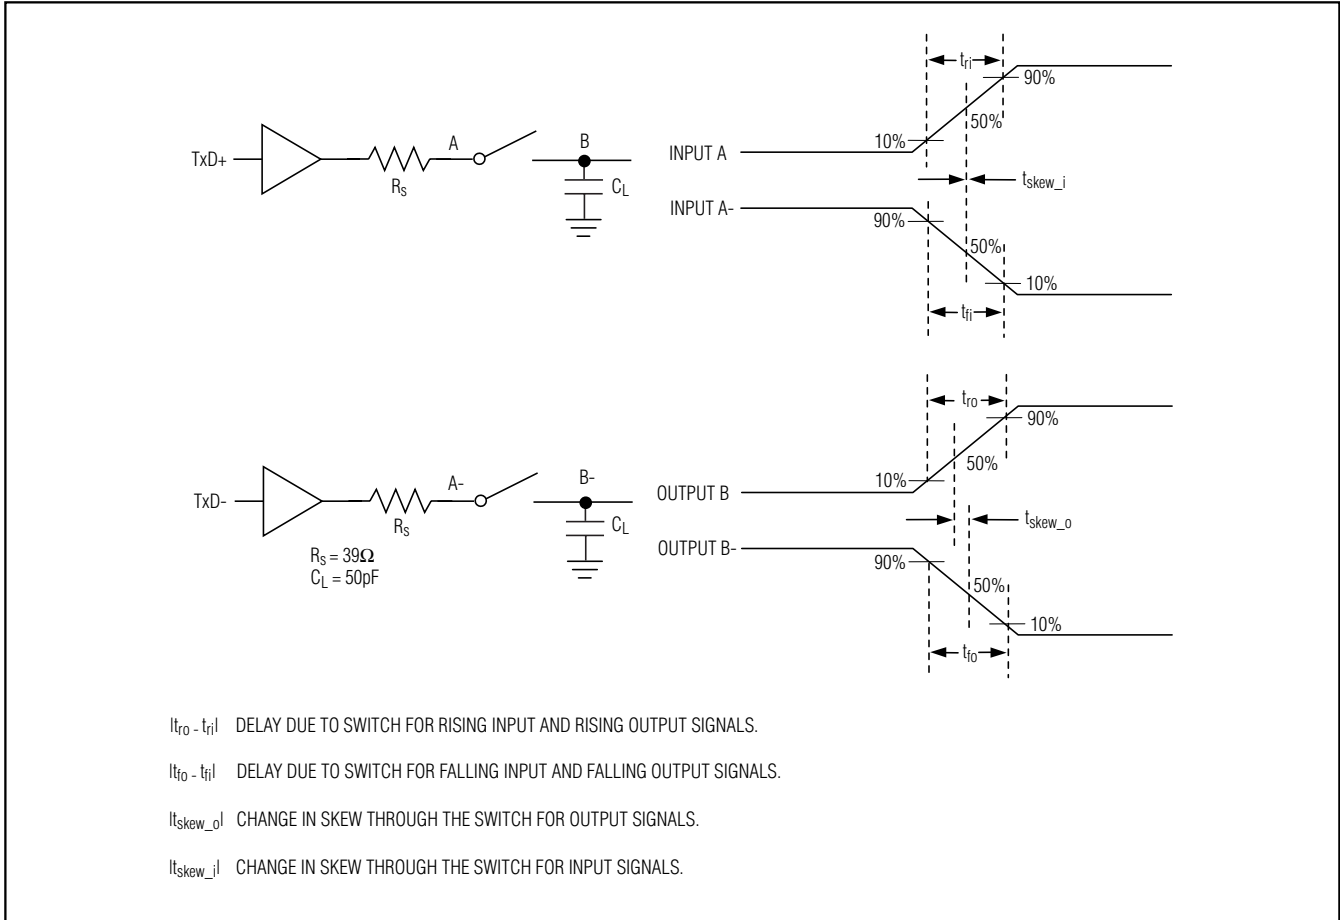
TxD+

$R_S$

A

B

$C_L$

INPUT A

INPUT A-

$t_{ri}$

90%

50%

10%

$t_{skew\_i}$

90%

50%

10%

$t_{fi}$

TxD-

$R_S$

A-

B-

$C_L$

$R_S = 39\Omega$
$C_L = 50pF$

OUTPUT B

OUTPUT B-

$t_{ro}$

90%

50%

10%

$t_{skew\_o}$

90%

50%

10%

$t_{fo}$

$|t_{ro} - t_{ri}|$ DELAY DUE TO SWITCH FOR RISING INPUT AND RISING OUTPUT SIGNALS.

$|t_{fo} - t_{fi}|$ DELAY DUE TO SWITCH FOR FALLING INPUT AND FALLING OUTPUT SIGNALS.

$|t_{skew\_o}|$ CHANGE IN SKEW THROUGH THE SWITCH FOR OUTPUT SIGNALS.

$|t_{skew\_i}|$ CHANGE IN SKEW THROUGH THE SWITCH FOR INPUT SIGNALS.